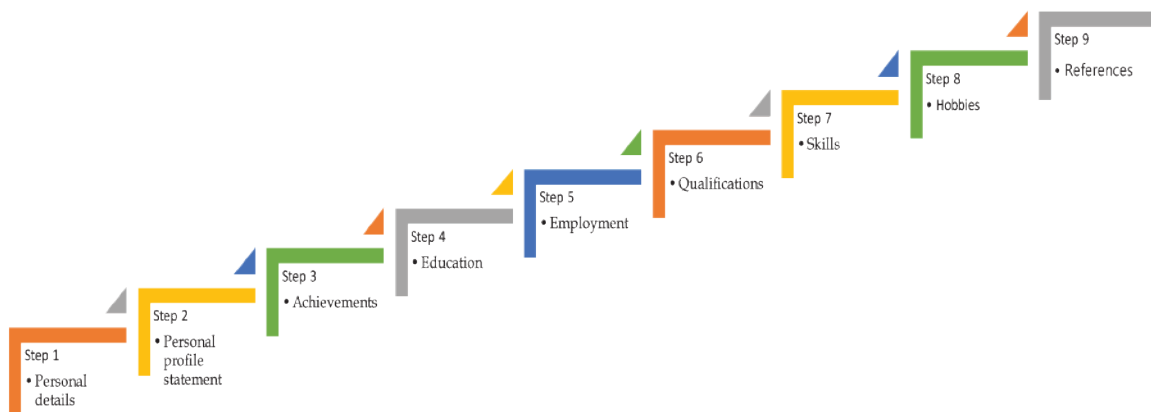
Step 1
• Personal details

Step 2
• Personal profile statement

Step 3
• Achievements

Step 4
• Education

Step 5
• Employment

Step 6
• Qualifications

Step 7
• Skills

Step 8
• Hobbies

Step 9
• References